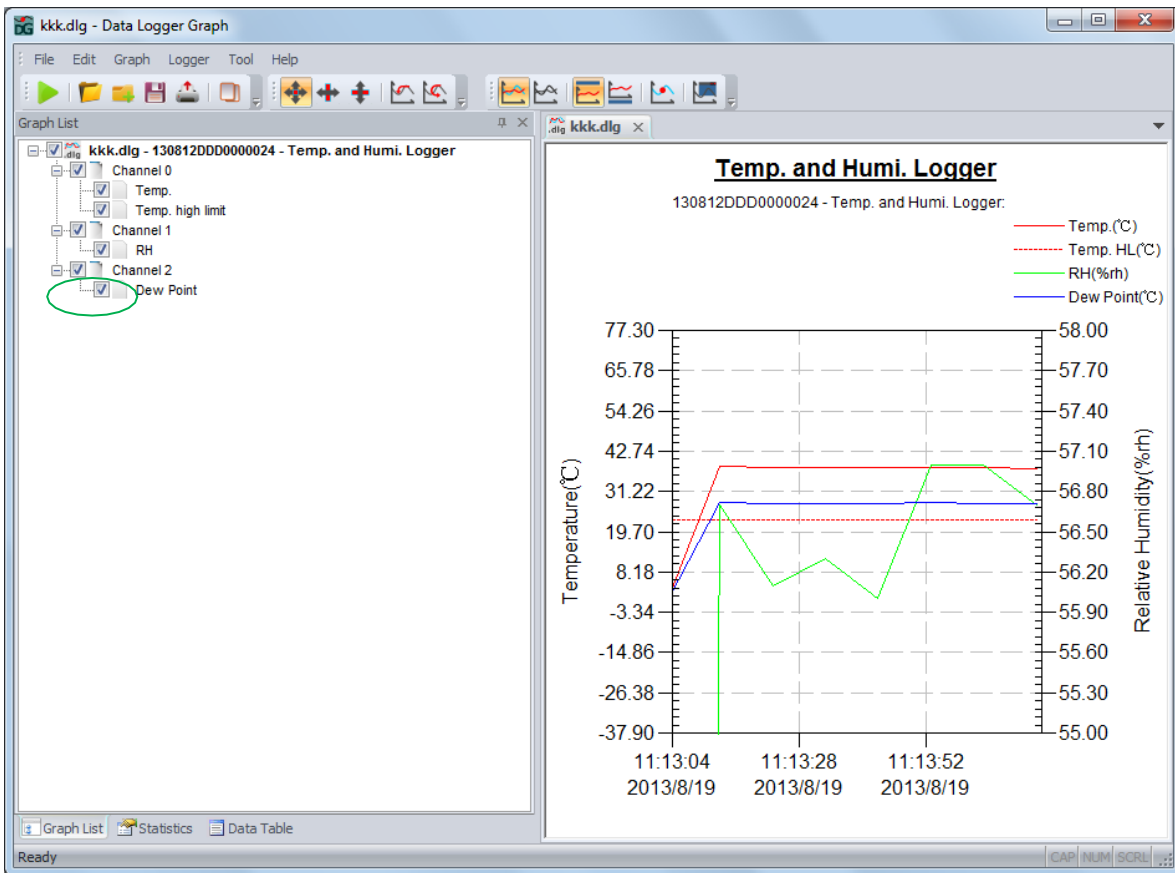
kkk.dlg - Data Logger Graph

File Edit Graph Logger Tool Help

Graph List

kkk.dlg - 130812DDD0000024 - Temp. and Humi. Logger
Channel 0
Temp.
Temp. high limit
Channel 1
RH
Channel 2
Dew Point

kkk.dlg

Temp. and Humi. Logger

130812DDD0000024 - Temp. and Humi. Logger:

Temp.(℃)
Temp. HL(℃)
RH(%rh)
Dew Point(℃)

Temperature(℃)

77.30
65.78
54.26
42.74
31.22
19.70
8.18
-3.34
-14.86
-26.38
-37.90

Relative Humidity(%rh)

58.00
57.70
57.40
57.10
56.80
56.50
56.20
55.90
55.60
55.30
55.00

11:13:04 2013/8/19
11:13:28 2013/8/19
11:13:52 2013/8/19

Graph List Statistics Data Table

Ready

CAP NUM SCRL